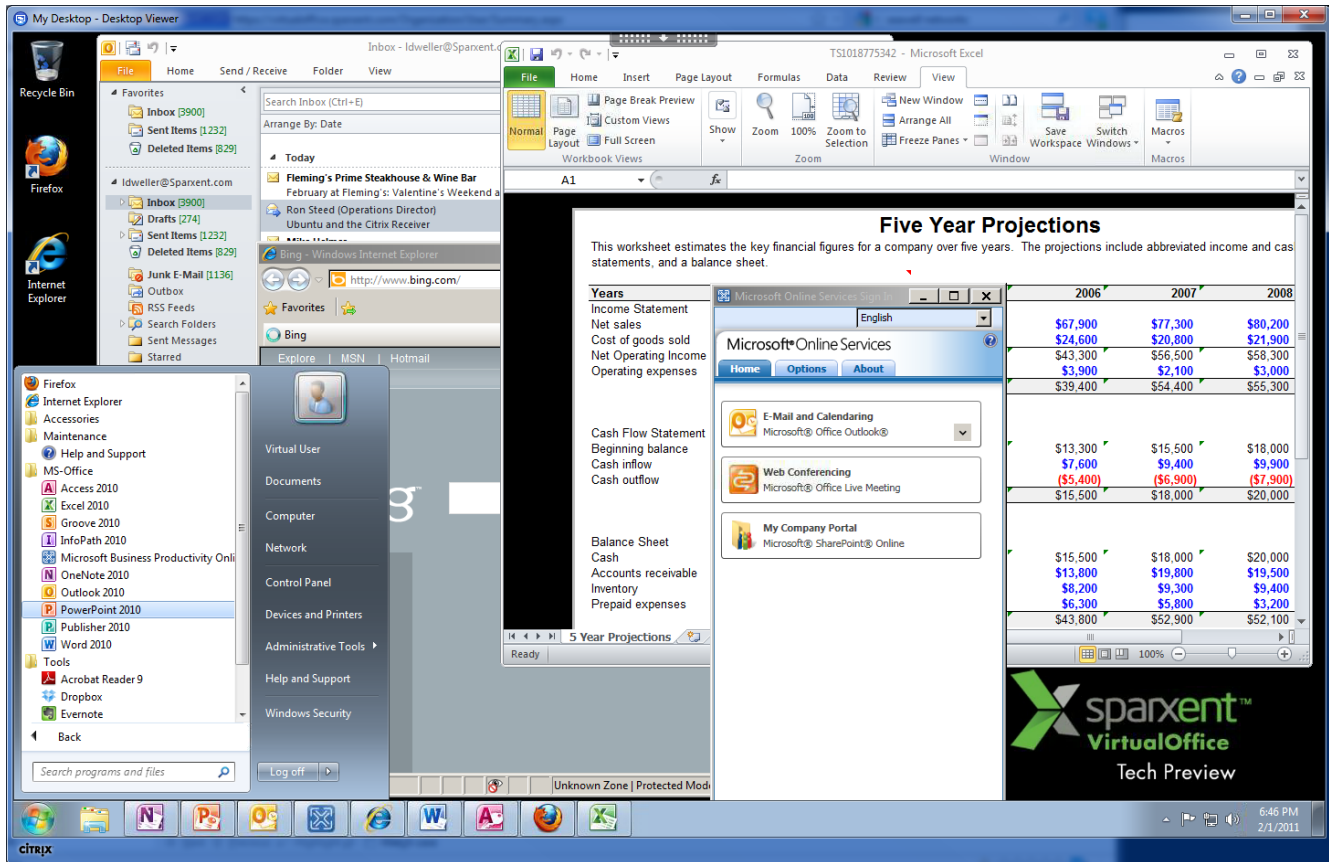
My Desktop - Desktop Viewer

Recycle Bin

Firefox

Internet Explorer

Inbox - ldweller@Sparxent.c

File | Home | Send / Receive | Folder | View

Favorites
Inbox [3900]
Sent Items [1232]
Deleted Items [829]

ldweller@Sparxent.com
Inbox [3900]
Drafts [274]
Sent Items [1232]
Deleted Items [829]
Junk E-Mail [1136]
Outbox
RSS Feeds
Search Folders
Sent Messages
Starred

Search Inbox (Ctrl+E)
Arrange By: Date
Today
Fleming's Prime Steakhouse & Wine Bar
February at Fleming's: Valentine's Weekend a
Ron Steed (Operations Director)
Ubuntu and the Citrix Receiver
Mike Holmes

Bing - Windows Internet Explorer
http://www.bing.com/
Favorites
Bing
Explore | MSN | Hotmail

TS1018775342 - Microsoft Excel

File | Home | Insert | Page Layout | Formulas | Data | Review | View

Normal | Page Layout | Page Break Preview | Custom Views | Full Screen | Workbook Views
Show
Zoom | 100% | Zoom to Selection | Zoom
New Window | Arrange All | Freeze Panes | Save Workspace | Switch Windows | Window
Macros | Macros

A1

Five Year Projections
This worksheet estimates the key financial figures for a company over five years. The projections include abbreviated income and cas statements, and a balance sheet.

| Years | 2006 | 2007 | 2008 |
|---|---|---|---|
| Income Statement | | | |
| Net sales | $67,900 | $77,300 | $80,200 |
| Cost of goods sold | $24,600 | $20,800 | $21,900 |
| Net Operating Income | $43,300 | $56,500 | $58,300 |
| Operating expenses | $3,900 | $2,100 | $3,000 |
| | $39,400 | $54,400 | $55,300 |
| Cash Flow Statement | | | |
| Beginning balance | $13,300 | $15,500 | $18,000 |
| Cash inflow | $7,600 | $9,400 | $9,900 |
| Cash outflow | ($5,400) | ($6,900) | ($7,900) |
| | $15,500 | $18,000 | $20,000 |
| Balance Sheet | | | |
| Cash | $15,500 | $18,000 | $20,000 |
| Accounts receivable | $13,800 | $19,800 | $19,500 |
| Inventory | $8,200 | $9,300 | $9,400 |
| Prepaid expenses | $6,300 | $5,800 | $3,200 |
| | $43,800 | $52,900 | $52,100 |

5 Year Projections
Ready
100%

Microsoft Online Services Sign In
English
Microsoft® Online Services
Home | Options | About
E-Mail and Calendaring
Microsoft® Office Outlook®
Web Conferencing
Microsoft® Office Live Meeting
My Company Portal
Microsoft® SharePoint® Online

Firefox
Internet Explorer
Accessories
Maintenance
Help and Support
MS-Office
Access 2010
Excel 2010
Groove 2010
InfoPath 2010
Microsoft Business Productivity Onli
OneNote 2010
Outlook 2010
PowerPoint 2010
Publisher 2010
Word 2010
Tools
Acrobat Reader 9
Dropbox
Evernote
Back
Search programs and files

Virtual User
Documents
Computer
Network
Control Panel
Devices and Printers
Administrative Tools
Help and Support
Windows Security
Log off

Unknown Zone | Protected Mod

sparxent™
VirtualOffice
Tech Preview

6:46 PM
2/1/2011

CITRIX